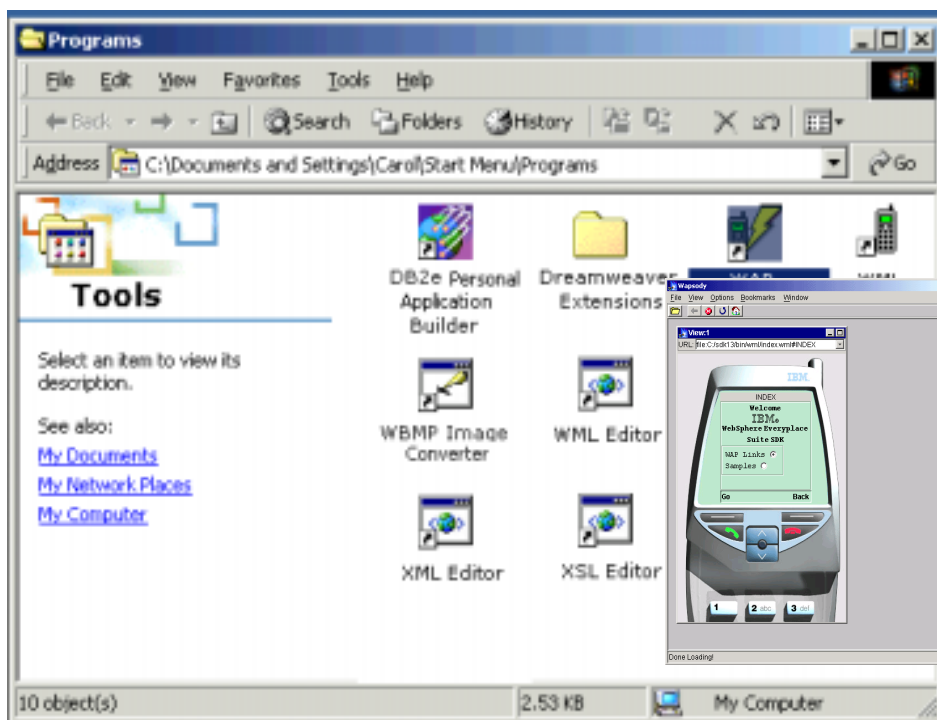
Programs

File Edit View Favorites Tools Help

Back Search Folders History

Address C:\Documents and Settings\Carol\Start Menu\Programs Go

Tools

Select an item to view its description.

See also:
My Documents
My Network Places
My Computer

DB2e Personal Application Builder

Dreamweaver Extensions

WAP

WML

WBMP Image Converter

WML Editor

XML Editor

XSL Editor

Wapsody
File View Options Bookmarks Window

View:1
URL file:C:/sdk13/bin/wml/index.wml#INDEX

IBM
INDEX
Welcome
IBM
WebSphere Everyplace
Suite SDK
WAP Links
Samples
Go Back

1 2 abc 3 def

Done Loading!

10 object(s) 2.53 KB My Computer